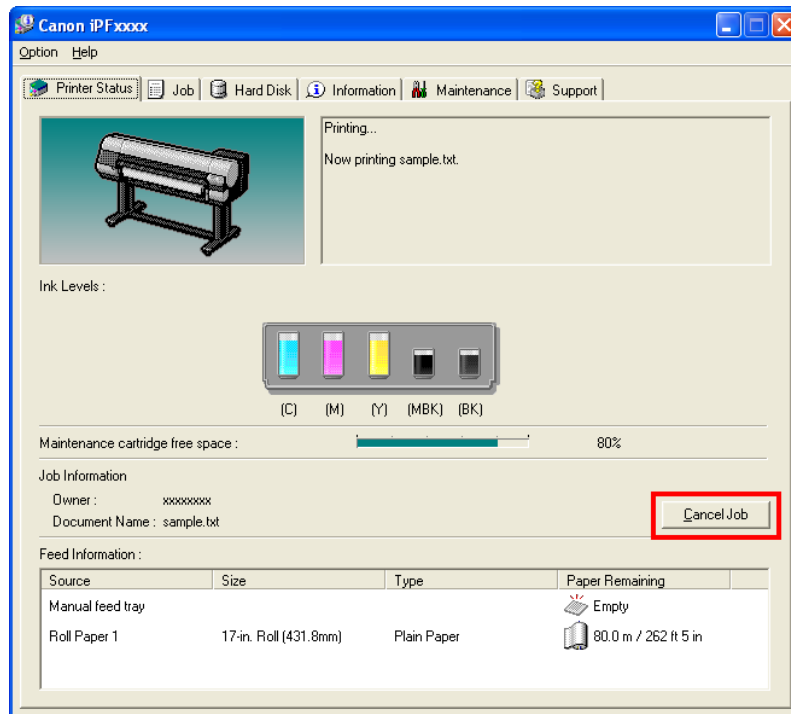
Canon iPFxxxx

Option Help

Printer Status | Job | Hard Disk | Information | Maintenance | Support

Printing...

Now printing sample.txt.

Ink Levels :

(C) (M) (Y) (MBK) (BK)

Maintenance cartridge free space : 80%

Job Information

Owner : xxxxxxxx

Document Name : sample.txt

Cancel Job

Feed Information :

| Source | Size | Type | Paper Remaining |
|---|---|---|---|
| Manual feed tray | | | Empty |
| Roll Paper 1 | 17-in. Roll (431.8mm) | Plain Paper | 80.0 m / 262 ft 5 in |